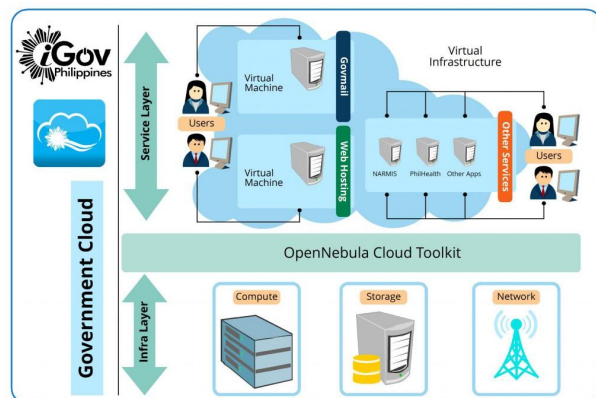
iGov Philippines

Service Layer

Users

Virtual Machine

Govmail

Virtual Machine

Web Hosting

Virtual Infrastructure

NARMIS

PhilHealth

Other Apps

Other Services

Users

Government Cloud

OpenNebula Cloud Toolkit

Infra Layer

Compute

Storage

Network